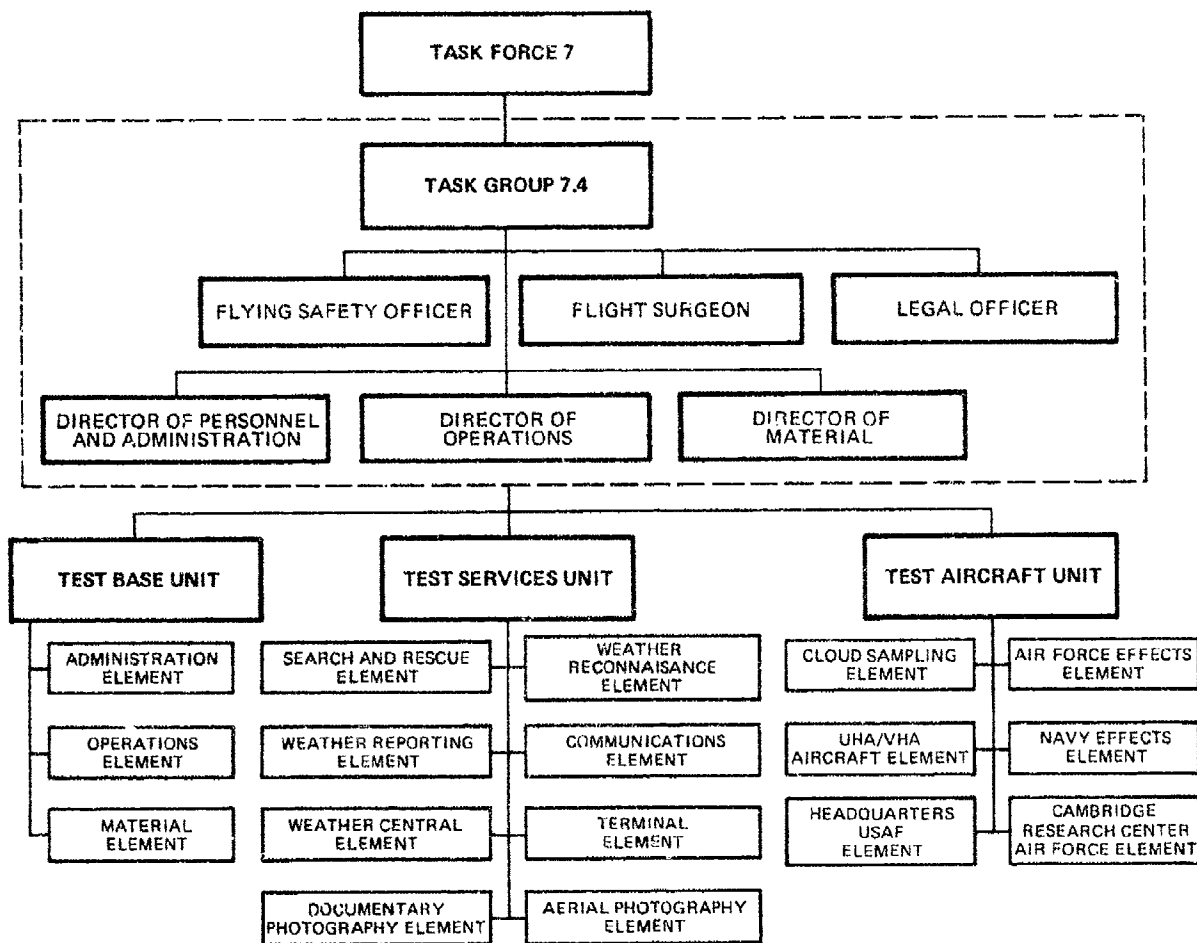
TASK FORCE 7

TASK GROUP 7.4

FLYING SAFETY OFFICER

FLIGHT SURGEON

LEGAL OFFICER

DIRECTOR OF PERSONNEL AND ADMINISTRATION

DIRECTOR OF OPERATIONS

DIRECTOR OF MATERIAL

TEST BASE UNIT

ADMINISTRATION ELEMENT

OPERATIONS ELEMENT

MATERIAL ELEMENT

TEST SERVICES UNIT

SEARCH AND RESCUE ELEMENT

WEATHER RECONNAISANCE ELEMENT

WEATHER REPORTING ELEMENT

COMMUNICATIONS ELEMENT

WEATHER CENTRAL ELEMENT

TERMINAL ELEMENT

DOCUMENTARY PHOTOGRAPHY ELEMENT

AERIAL PHOTOGRAPHY ELEMENT

TEST AIRCRAFT UNIT

CLOUD SAMPLING ELEMENT

AIR FORCE EFFECTS ELEMENT

UHA/VHA AIRCRAFT ELEMENT

NAVY EFFECTS ELEMENT

HEADQUARTERS USAF ELEMENT

CAMBRIDGE RESEARCH CENTER AIR FORCE ELEMENT